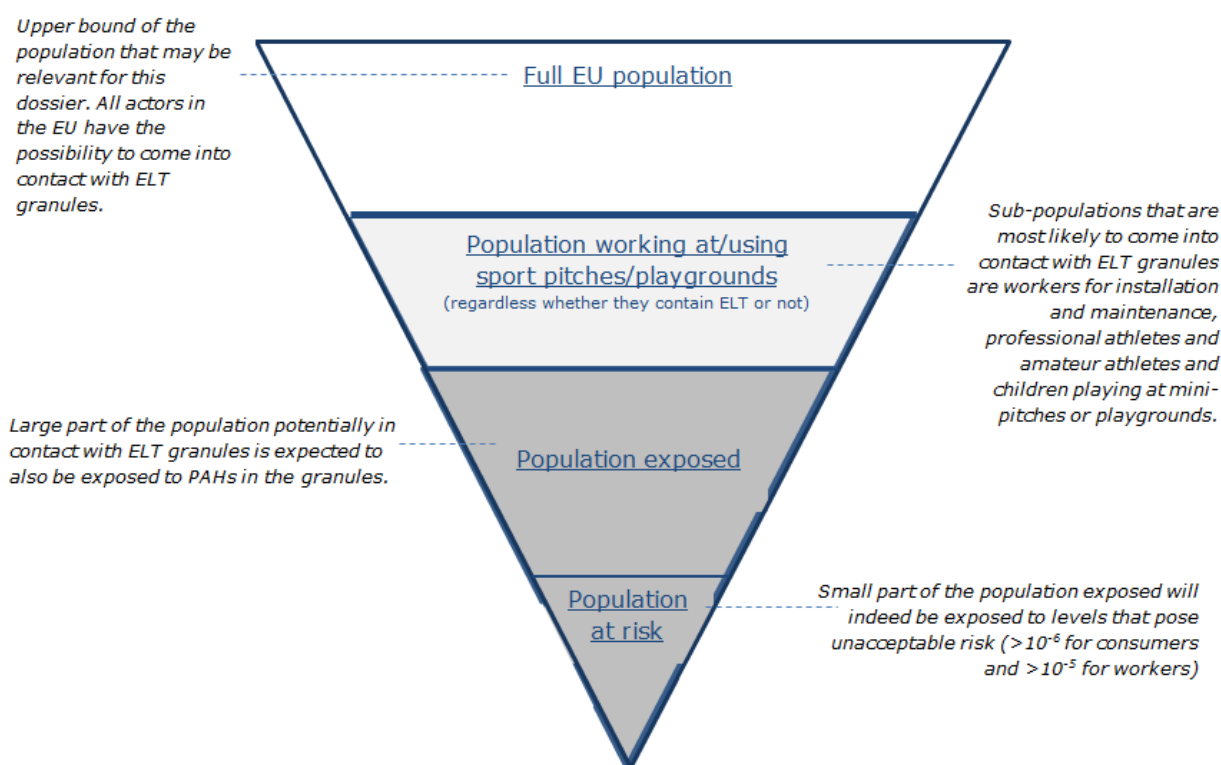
Upper bound of the population that may be relevant for this dossier. All actors in the EU have the possibility to come into contact with ELT granules.

Full EU population

Population working at/using sport pitches/playgrounds
(regardless whether they contain ELT or not)

Sub-populations that are most likely to come into contact with ELT granules are workers for installation and maintenance, professional athletes and amateur athletes and children playing at mini-pitches or playgrounds.

Large part of the population potentially in contact with ELT granules is expected to also be exposed to PAHs in the granules.

Population exposed

Population at risk

Small part of the population exposed will indeed be exposed to levels that pose unacceptable risk ($>10^{-6}$ for consumers and $>10^{-5}$ for workers)